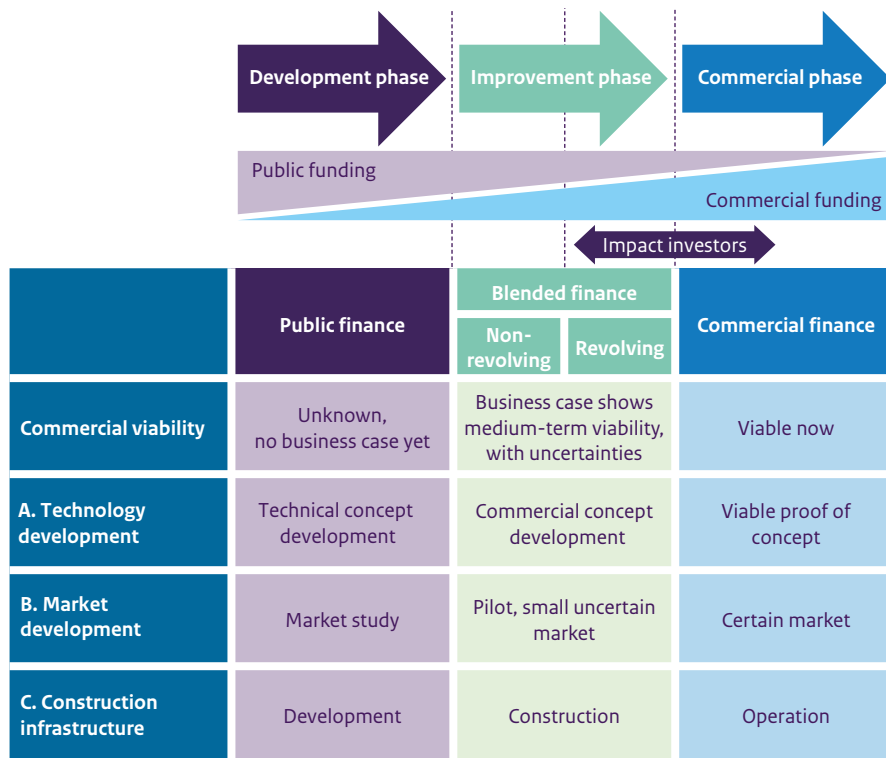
Development phase

Improvement phase

Commercial phase

Public funding

Commercial funding

Impact investors

| | Public finance | Blended finance: Non-revolving / Revolving | Commercial finance |
|---|---|---|---|
| Commercial viability | Unknown, no business case yet | Business case shows medium-term viability, with uncertainties | Viable now |
| A. Technology development | Technical concept development | Commercial concept development | Viable proof of concept |
| B. Market development | Market study | Pilot, small uncertain market | Certain market |
| C. Construction infrastructure | Development | Construction | Operation |